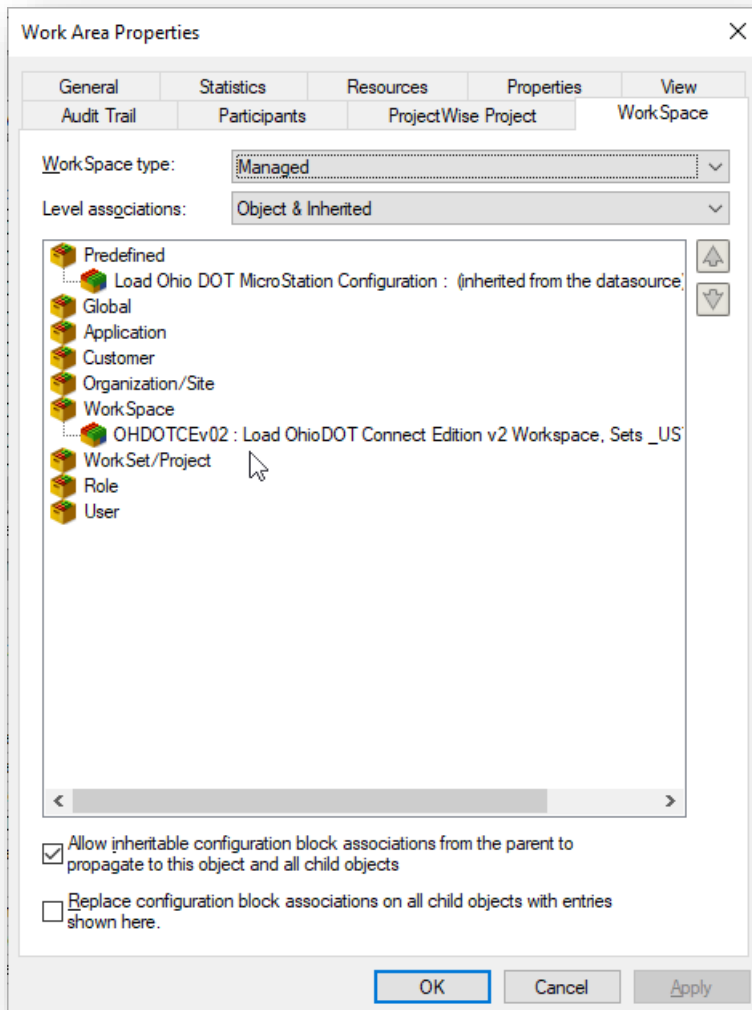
Work Area Properties

General | Statistics | Resources | Properties | View
Audit Trail | Participants | ProjectWise Project | WorkSpace

WorkSpace type: Managed

Level associations: Object & Inherited

Predefined
Load Ohio DOT MicroStation Configuration : (inherited from the datasource)
Global
Application
Customer
Organization/Site
WorkSpace
OHDOTCEv02 : Load OhioDOT Connect Edition v2 Workspace, Sets _US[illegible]
WorkSet/Project
Role
User

Allow inheritable configuration block associations from the parent to propagate to this object and all child objects

Replace configuration block associations on all child objects with entries shown here.

OK Cancel Apply